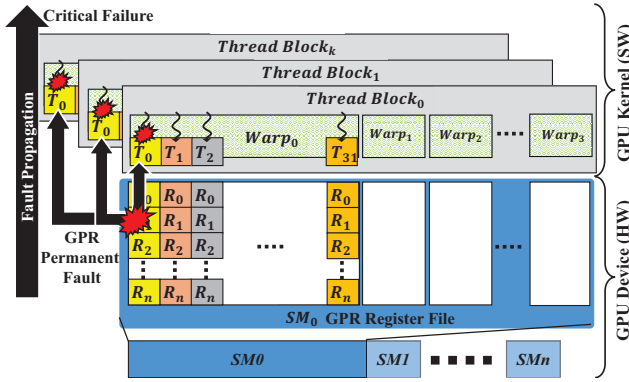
Critical Failure

Fault Propagation

Thread Block$_k$

Thread Block$_1$

Thread Block$_0$

$T_0$

$T_0$

$T_0$ $T_1$ $T_2$ Warp$_0$ $T_{31}$

Warp$_1$ Warp$_2$ Warp$_3$

GPU Kernel (SW)

$R_0$ $R_0$ $R_0$ $R_0$
$R_1$ $R_1$ $R_1$ $R_1$
$R_2$ $R_2$ $R_2$ $R_2$
$R_n$ $R_n$ $R_n$ $R_n$

GPR Permanent Fault

GPU Device (HW)

$SM_0$ GPR Register File

SM0 SM1 SMn